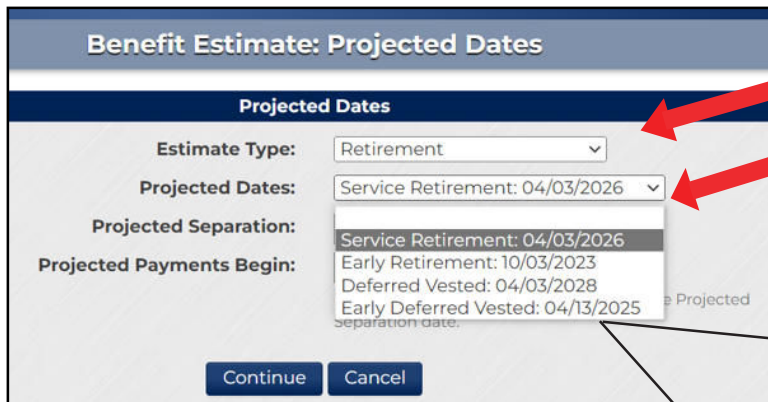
Benefit Estimate: Projected Dates

Projected Dates

Estimate Type: Retirement

Projected Dates: Service Retirement: 04/03/2026

Projected Separation:

Projected Payments Begin:

Service Retirement: 04/03/2026
Early Retirement: 10/03/2023
Deferred Vested: 04/03/2028
Early Deferred Vested: 04/13/2025

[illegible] e Projected Separation date.

Continue Cancel